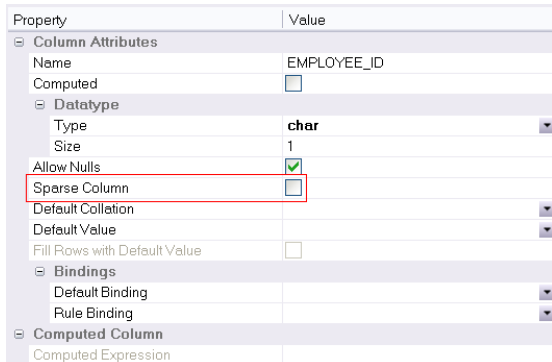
| Property | Value |
|---|---|
| ⊟ Column Attributes | |
| Name | EMPLOYEE_ID |
| Computed | |
| ⊟ Datatype | |
| Type | char |
| Size | 1 |
| Allow Nulls | |
| Sparse Column | |
| Default Collation | |
| Default Value | |
| Fill Rows with Default Value | |
| ⊟ Bindings | |
| Default Binding | |
| Rule Binding | |
| ⊟ Computed Column | |
| Computed Expression | |